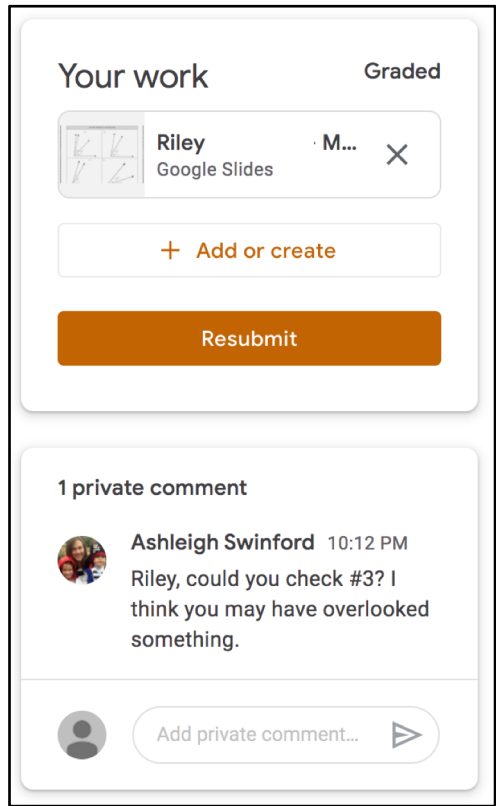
Your work

Graded

Riley M...
Google Slides

+ Add or create

Resubmit

1 private comment

Ashleigh Swinford 10:12 PM
Riley, could you check #3? I think you may have overlooked something.

Add private comment...